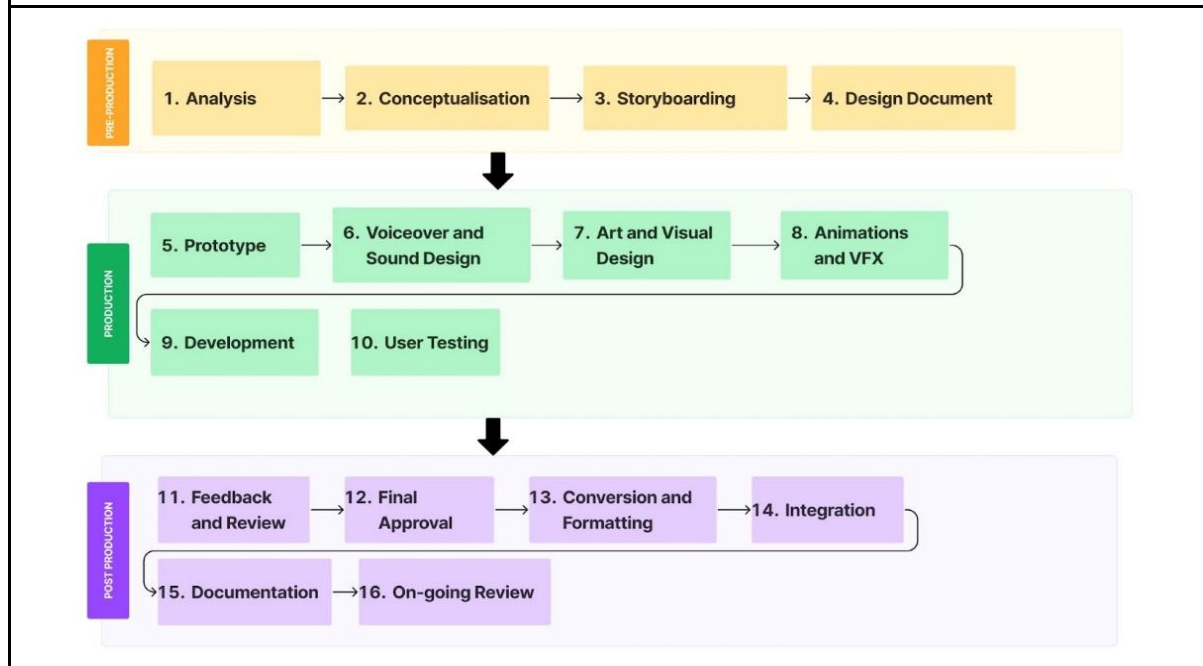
PRE-PRODUCTION

1. Analysis

2. Conceptualisation

3. Storyboarding

4. Design Document

PRODUCTION

5. Prototype

6. Voiceover and Sound Design

7. Art and Visual Design

8. Animations and VFX

9. Development

10. User Testing

POST PRODUCTION

11. Feedback and Review

12. Final Approval

13. Conversion and Formatting

14. Integration

15. Documentation

16. On-going Review